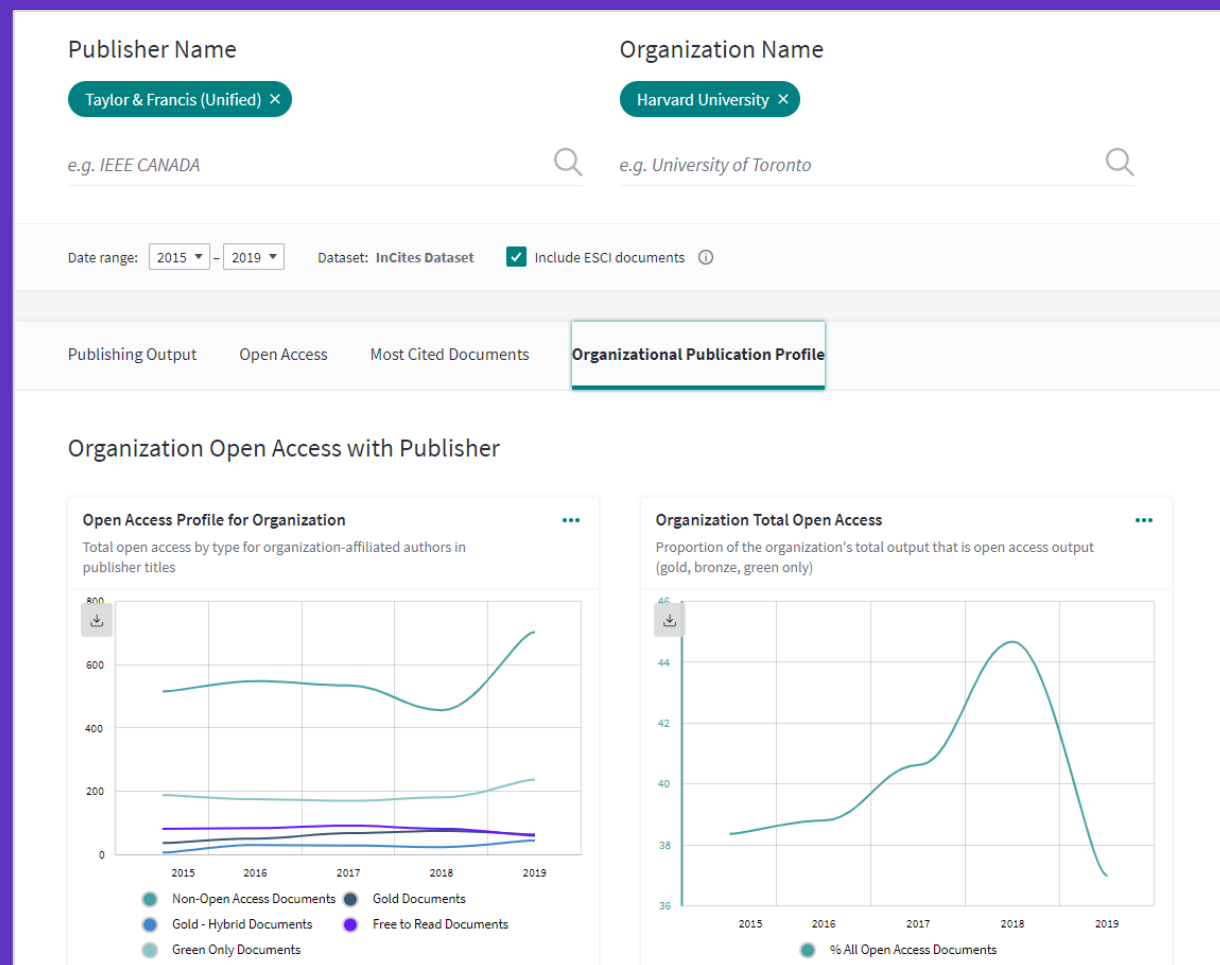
Publisher Name

Taylor & Francis (Unified) ×

e.g. IEEE CANADA

Organization Name

Harvard University ×

e.g. University of Toronto

Date range: 2015 – 2019 Dataset: InCites Dataset Include ESCI documents ⓘ

Publishing Output Open Access Most Cited Documents Organizational Publication Profile

Organization Open Access with Publisher

Open Access Profile for Organization

Total open access by type for organization-affiliated authors in publisher titles

800
600
400
200
0
2015 2016 2017 2018 2019

Non-Open Access Documents
Gold Documents
Gold - Hybrid Documents
Free to Read Documents
Green Only Documents

Organization Total Open Access

Proportion of the organization's total output that is open access output (gold, bronze, green only)

46
44
42
40
38
36
2015 2016 2017 2018 2019

% All Open Access Documents